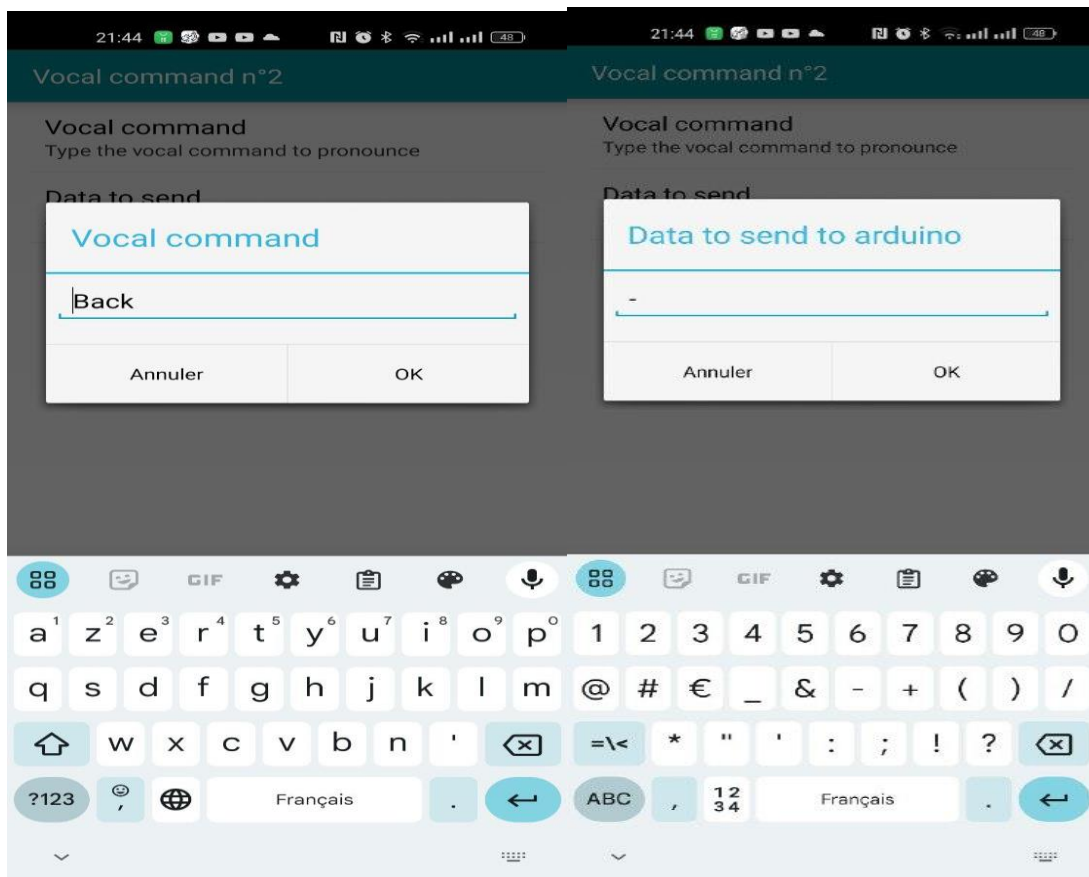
21:44 48

Vocal command n°2

Vocal command
Type the vocal command to pronounce

Data to send

Vocal command

Back

Annuler OK

GIF

a 1 z 2 e 3 r 4 t 5 y 6 u 7 i 8 o 9 p 0
q s d f g h j k l m
w x c v b n '
?123 , Français .

21:44 48

Vocal command n°2

Vocal command
Type the vocal command to pronounce

Data to send

Data to send to arduino

-

Annuler OK

GIF

1 2 3 4 5 6 7 8 9 0
@ # € _ & - + ( ) /
=\< * " ' : ; ! ?
ABC , 12 34 Français .